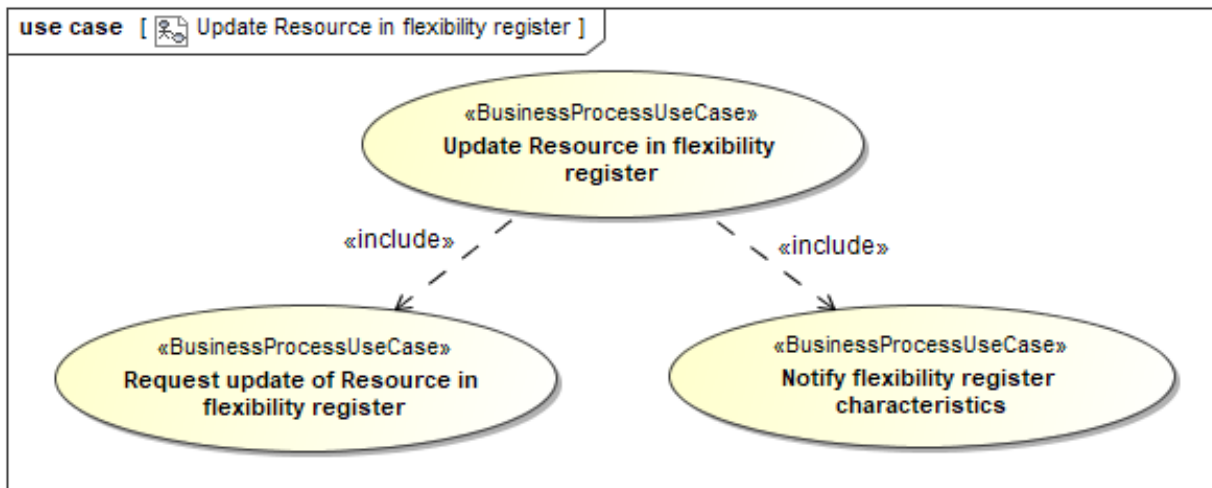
use case [ Update Resource in flexibility register ]

«BusinessProcessUseCase»
Update Resource in flexibility register

«include»

«include»

«BusinessProcessUseCase»
Request update of Resource in flexibility register

«BusinessProcessUseCase»
Notify flexibility register characteristics